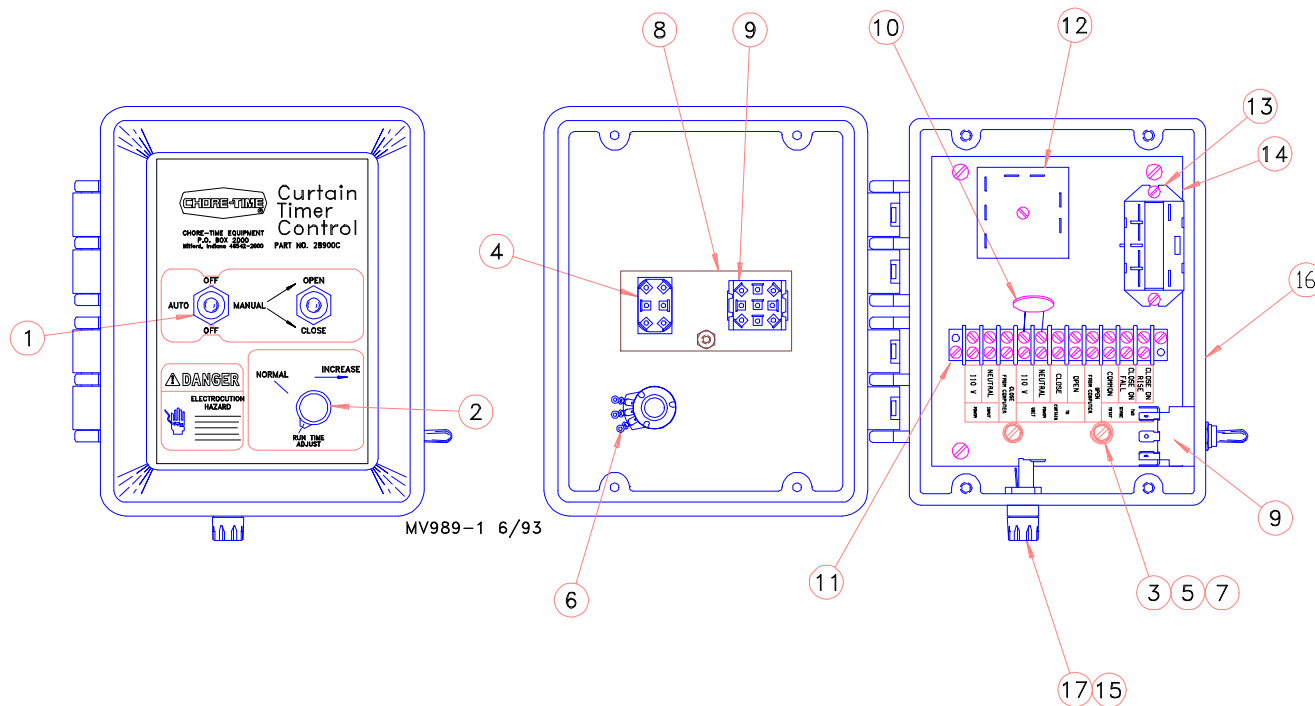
8
9
10
12
13
14
16
4
1
2
9
11
6
3 5 7
17 15

CHORE-TIME
Curtain Timer Control
CHORE-TIME EQUIPMENT
P.O. BOX 2000
Milford, Indiana 46542-2000
PART NO. 28900C

OFF
AUTO
OFF
MANUAL
OPEN
CLOSE

⚠DANGER
ELECTROCUTION HAZARD

NORMAL
INCREASE
RUN TIME ADJUST

MV989-1 6/93

110 V
NEUTRAL
CLOSE FROM COMPUTER
110 V
NEUTRAL
CLOSE
OPEN
OPEN FROM COMPUTER
COMMON
CLOSE ON FALL
CLOSE ON RISE